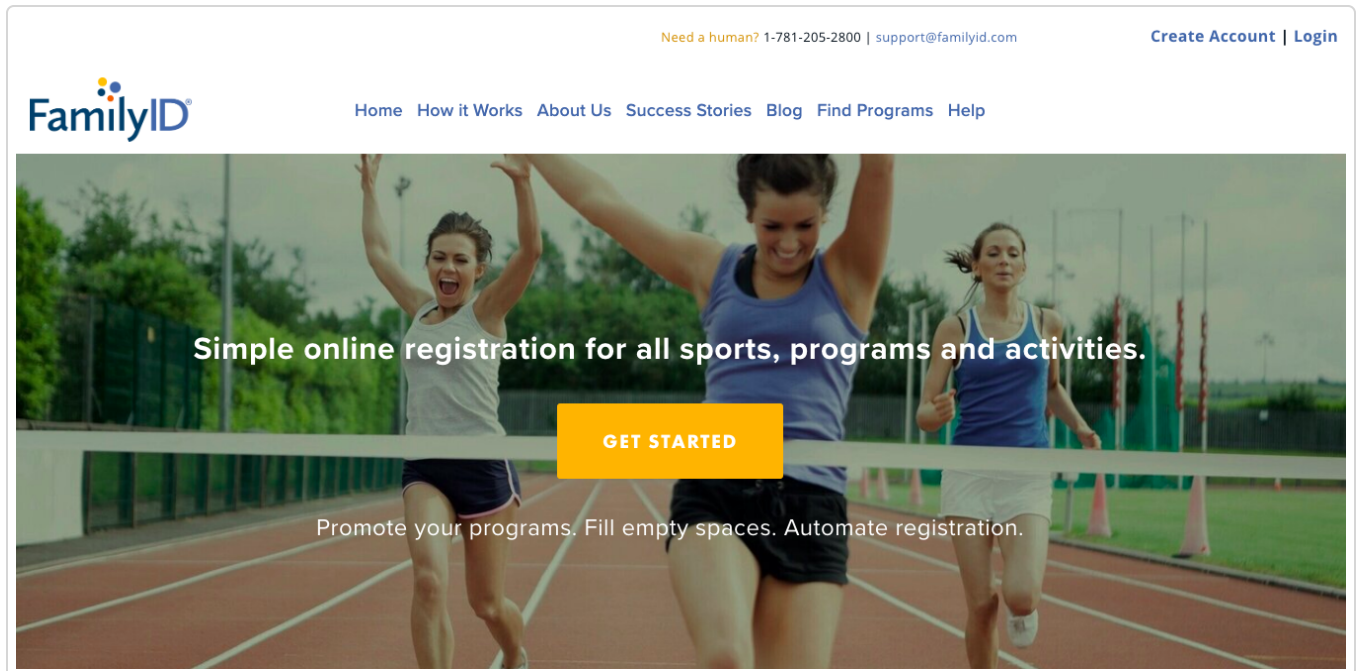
Need a human? 1-781-205-2800 | support@familyid.com

Create Account | Login

FamilyID®

Home How it Works About Us Success Stories Blog Find Programs Help

Simple online registration for all sports, programs and activities.

GET STARTED

Promote your programs. Fill empty spaces. Automate registration.